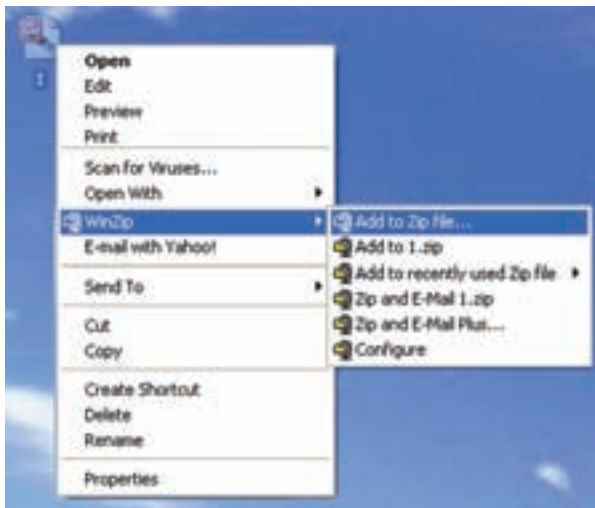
1

Open
Edit
Preview
Print

Scan for Viruses...
Open With

WinZip
E-mail with Yahoo!

Send To

Cut
Copy

Create Shortcut
Delete
Rename

Properties

Add to Zip file...
Add to 1.zip
Add to recently used Zip file
Zip and E-Mail 1.zip
Zip and E-Mail Plus...
Configure